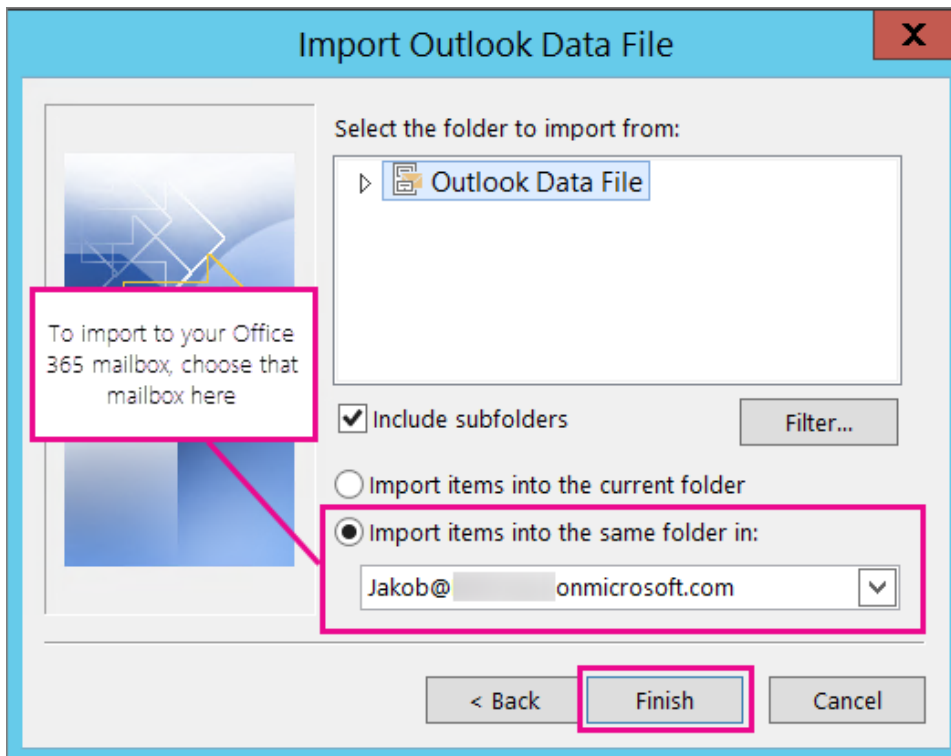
Import Outlook Data File

X

To import to your Office 365 mailbox, choose that mailbox here

Select the folder to import from:

Outlook Data File

Include subfolders

Filter...

Import items into the current folder

Import items into the same folder in:

Jakob@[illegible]onmicrosoft.com

< Back

Finish

Cancel